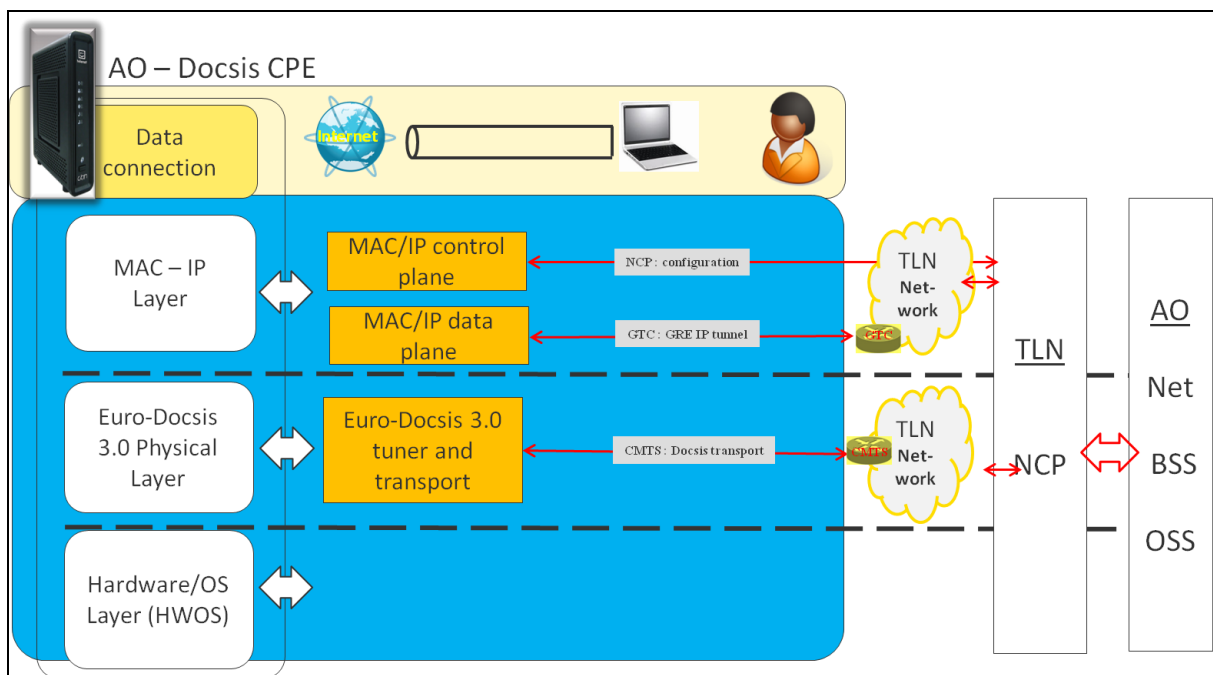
AO – Docsis CPE

Data connection

Internet

MAC – IP Layer

MAC/IP control plane

NCP : configuration

TLN Network

MAC/IP data plane

GTC : GRE IP tunnel

GTC

Euro-Docsis 3.0 Physical Layer

Euro-Docsis 3.0 tuner and transport

CMTS : Docsis transport

CMTS

TLN Network

Hardware/OS Layer (HWOS)

TLN

NCP

AO

Net

BSS

OSS